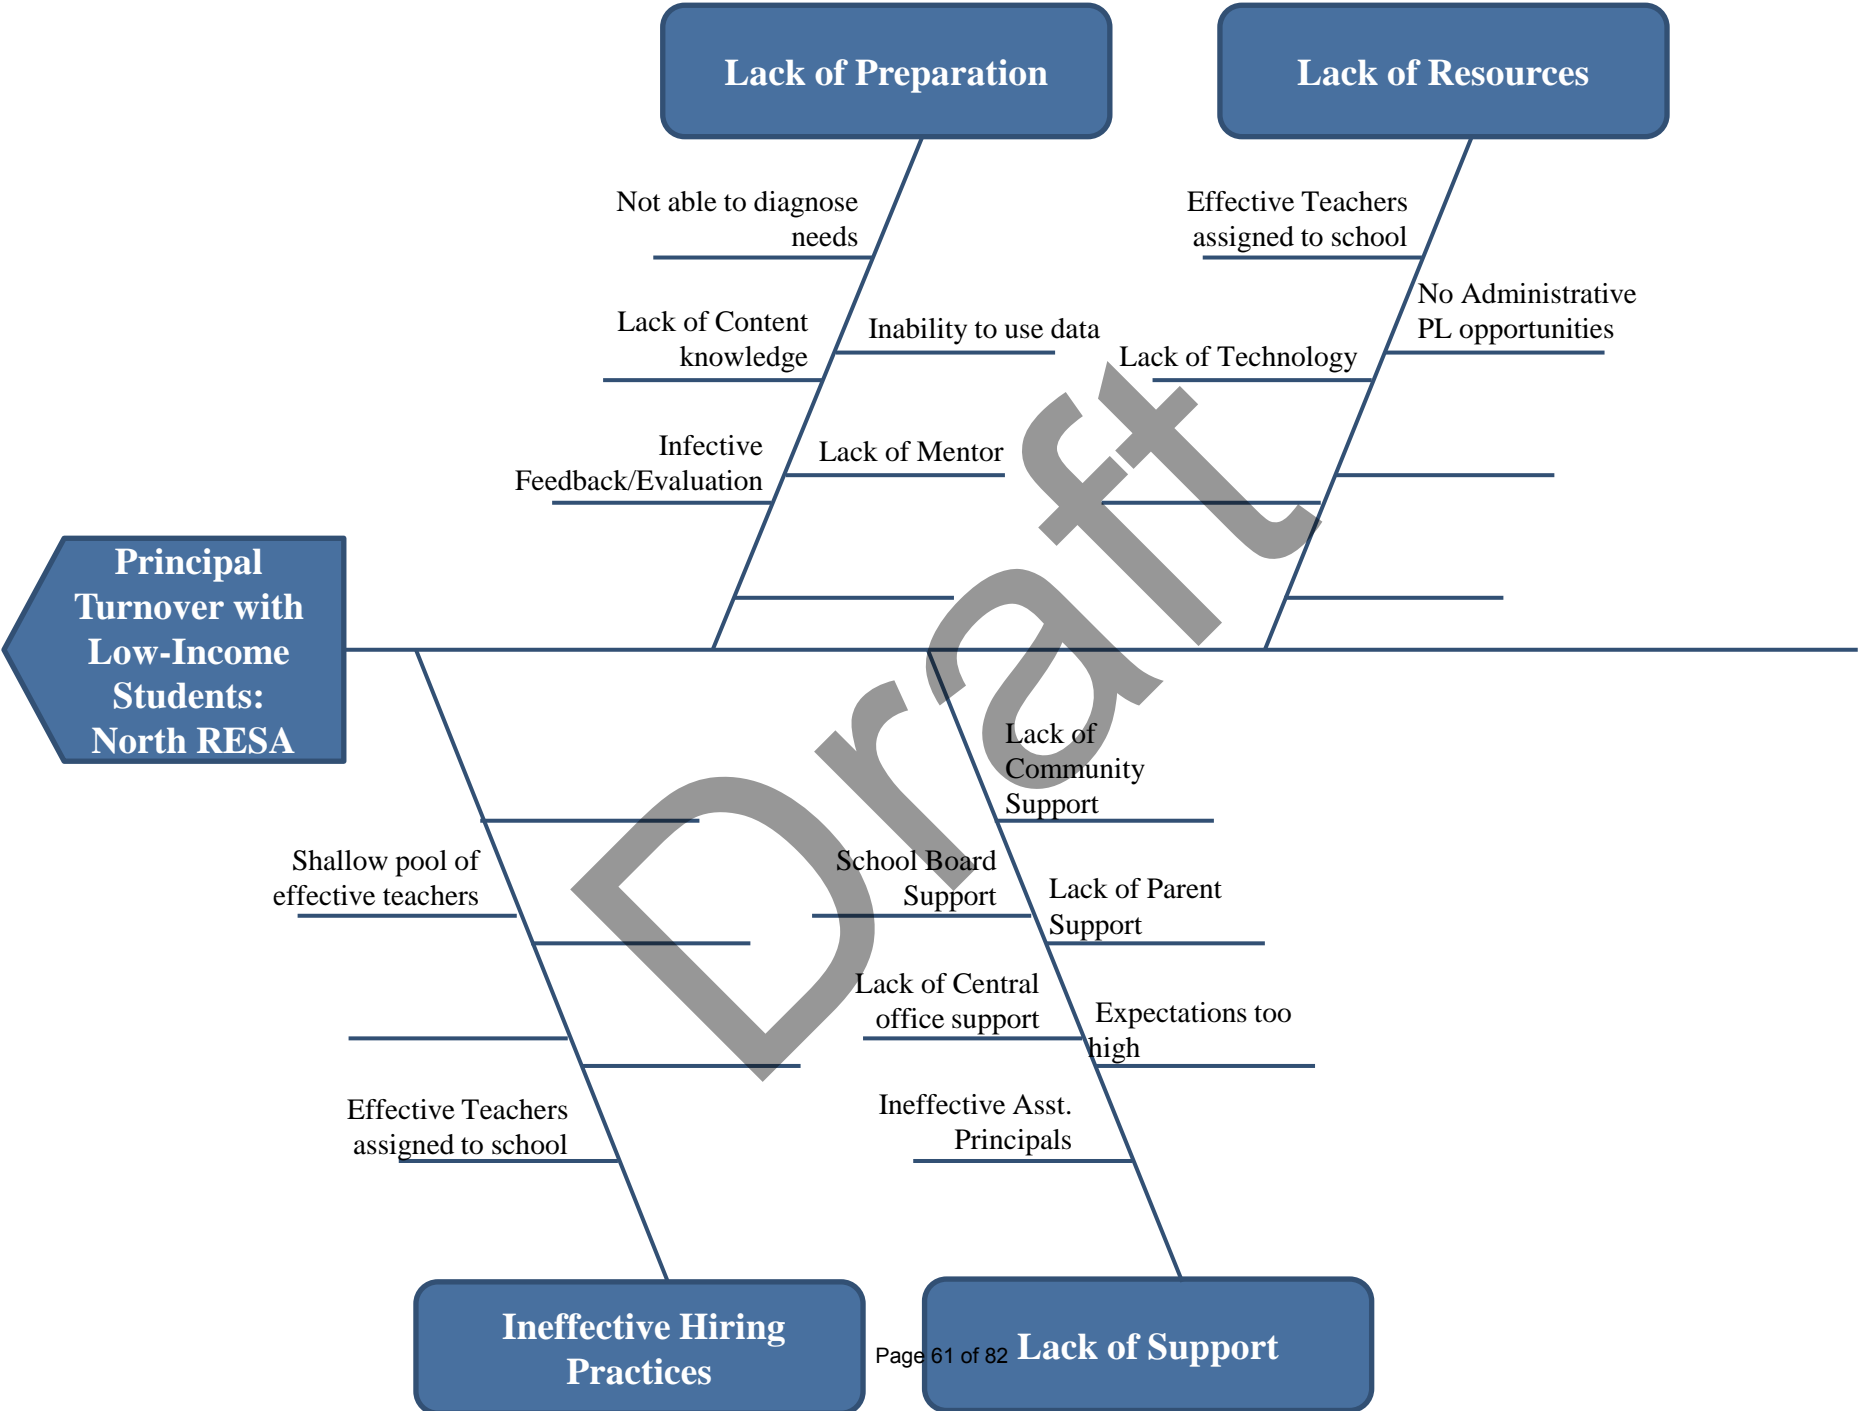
Lack of Preparation

Lack of Resources

Not able to diagnose needs

Lack of Content knowledge

Inability to use data

Infective Feedback/Evaluation

Lack of Mentor

Effective Teachers assigned to school

No Administrative PL opportunities

Lack of Technology

Principal Turnover with Low-Income Students: North RESA

Draft

Lack of Community Support

Shallow pool of effective teachers

School Board Support

Lack of Parent Support

Lack of Central office support

Expectations too high

Effective Teachers assigned to school

Ineffective Asst. Principals

Ineffective Hiring Practices

Page 61 of 82

Lack of Support